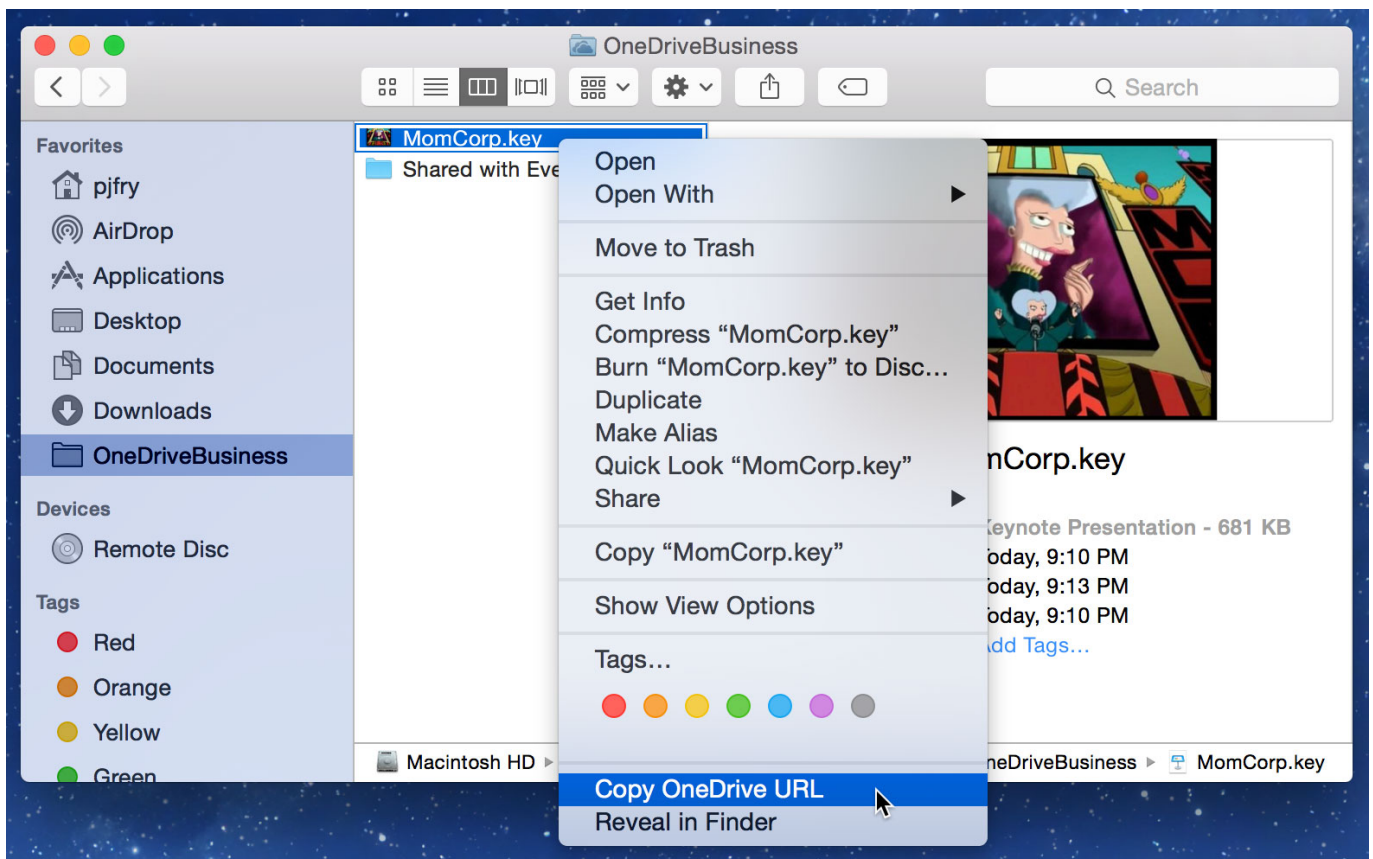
OneDriveBusiness

Search

Favorites
pjfry
AirDrop
Applications
Desktop
Documents
Downloads
OneDriveBusiness

Devices
Remote Disc

Tags
Red
Orange
Yellow
Green

MomCorp.key
Shared with Eve

Open
Open With
Move to Trash
Get Info
Compress "MomCorp.key"
Burn "MomCorp.key" to Disc…
Duplicate
Make Alias
Quick Look "MomCorp.key"
Share
Copy "MomCorp.key"
Show View Options
Tags…
Copy OneDrive URL
Reveal in Finder

mCorp.key
Keynote Presentation - 681 KB
oday, 9:10 PM
oday, 9:13 PM
oday, 9:10 PM
dd Tags…

Macintosh HD ▸ neDriveBusiness ▸ MomCorp.key